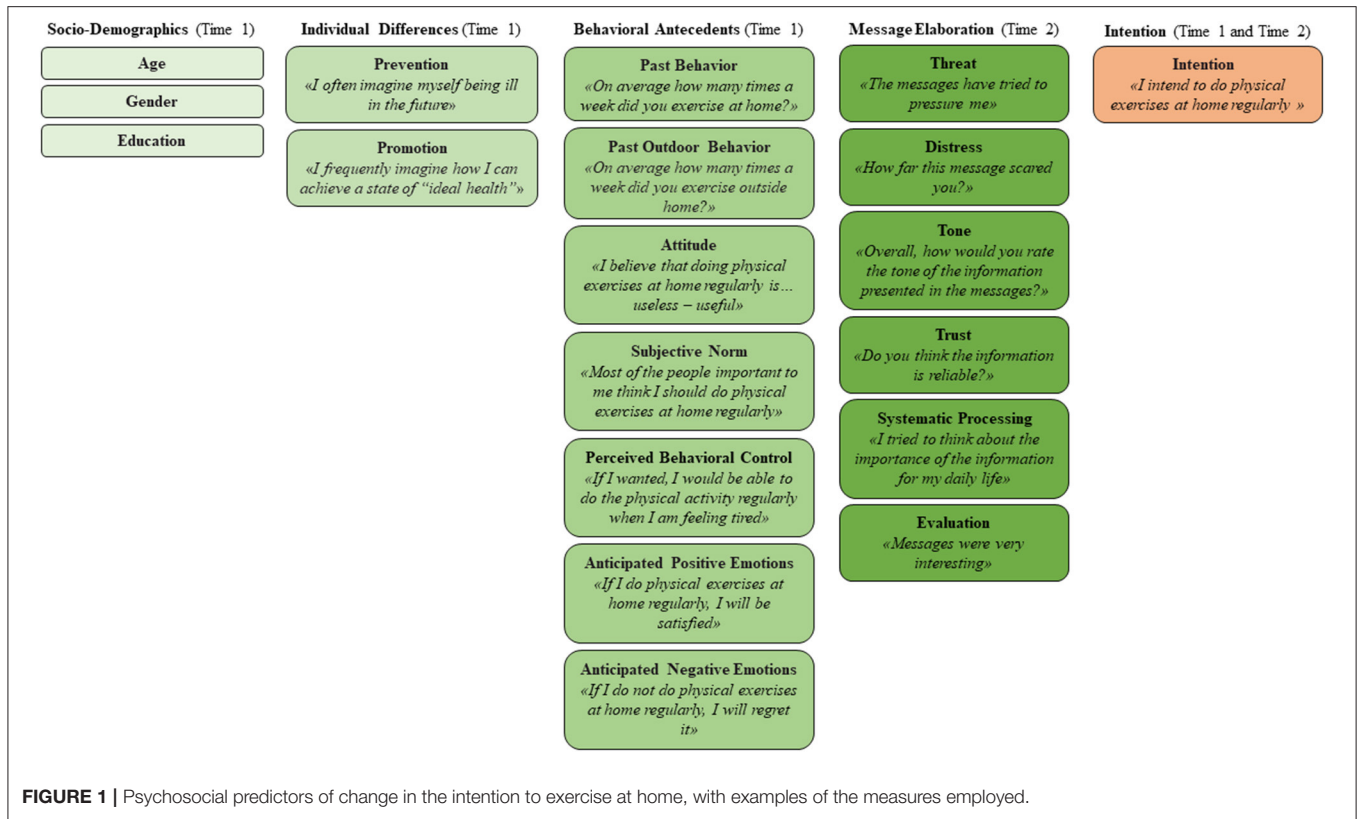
Socio-Demographics (Time 1)

Age

Gender

Education

Individual Differences (Time 1)

Prevention
«I often imagine myself being ill in the future»

Promotion
«I frequently imagine how I can achieve a state of "ideal health"»

Behavioral Antecedents (Time 1)

Past Behavior
«On average how many times a week did you exercise at home?»

Past Outdoor Behavior
«On average how many times a week did you exercise outside home?»

Attitude
«I believe that doing physical exercises at home regularly is… useless – useful»

Subjective Norm
«Most of the people important to me think I should do physical exercises at home regularly»

Perceived Behavioral Control
«If I wanted, I would be able to do the physical activity regularly when I am feeling tired»

Anticipated Positive Emotions
«If I do physical exercises at home regularly, I will be satisfied»

Anticipated Negative Emotions
«If I do not do physical exercises at home regularly, I will regret it»

Message Elaboration (Time 2)

Threat
«The messages have tried to pressure me»

Distress
«How far this message scared you?»

Tone
«Overall, how would you rate the tone of the information presented in the messages?»

Trust
«Do you think the information is reliable?»

Systematic Processing
«I tried to think about the importance of the information for my daily life»

Evaluation
«Messages were very interesting»

Intention (Time 1 and Time 2)

Intention
«I intend to do physical exercises at home regularly »

FIGURE 1 | Psychosocial predictors of change in the intention to exercise at home, with examples of the measures employed.